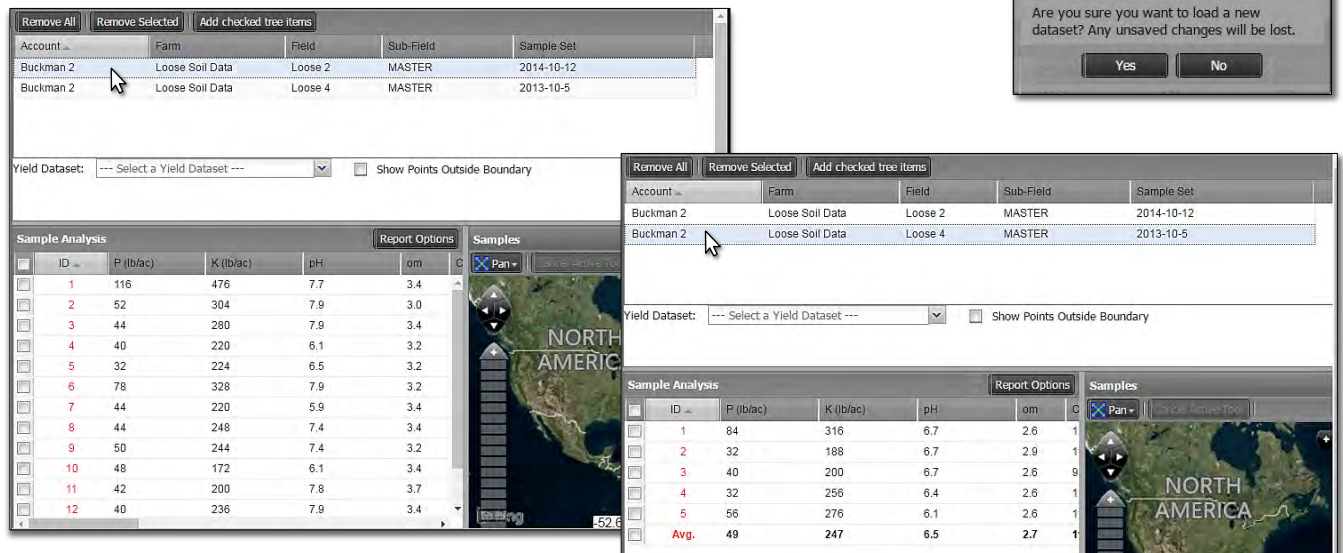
Remove All | Remove Selected | Add checked tree items

| Account | Farm | Field | Sub-Field | Sample Set |
|---|---|---|---|---|
| Buckman 2 | Loose Soil Data | Loose 2 | MASTER | 2014-10-12 |
| Buckman 2 | Loose Soil Data | Loose 4 | MASTER | 2013-10-5 |

Yield Dataset: --- Select a Yield Dataset --- Show Points Outside Boundary

Sample Analysis Report Options

| ID | P (lb/ac) | K (lb/ac) | pH | om |
|---|---|---|---|---|
| 1 | 116 | 476 | 7.7 | 3.4 |
| 2 | 52 | 304 | 7.9 | 3.0 |
| 3 | 44 | 280 | 7.9 | 3.4 |
| 4 | 40 | 220 | 6.1 | 3.2 |
| 5 | 32 | 224 | 6.5 | 3.2 |
| 6 | 78 | 328 | 7.9 | 3.2 |
| 7 | 44 | 220 | 5.9 | 3.4 |
| 8 | 44 | 248 | 7.4 | 3.4 |
| 9 | 50 | 244 | 7.4 | 3.2 |
| 10 | 48 | 172 | 6.1 | 3.4 |
| 11 | 42 | 200 | 7.8 | 3.7 |
| 12 | 40 | 236 | 7.9 | 3.4 |

Samples
Pan Cancel Active Tool
NORTH AMERICA
-52.6

Are you sure you want to load a new dataset? Any unsaved changes will be lost.
Yes No

Remove All | Remove Selected | Add checked tree items

| Account | Farm | Field | Sub-Field | Sample Set |
|---|---|---|---|---|
| Buckman 2 | Loose Soil Data | Loose 2 | MASTER | 2014-10-12 |
| Buckman 2 | Loose Soil Data | Loose 4 | MASTER | 2013-10-5 |

Yield Dataset: --- Select a Yield Dataset --- Show Points Outside Boundary

Sample Analysis Report Options

| ID | P (lb/ac) | K (lb/ac) | pH | om |
|---|---|---|---|---|
| 1 | 84 | 316 | 6.7 | 2.6 |
| 2 | 32 | 188 | 6.7 | 2.9 |
| 3 | 40 | 200 | 6.7 | 2.6 |
| 4 | 32 | 256 | 6.4 | 2.6 |
| 5 | 56 | 276 | 6.1 | 2.6 |
| Avg. | 49 | 247 | 6.5 | 2.7 |

Samples
Pan Cancel Active Tool
NORTH AMERICA